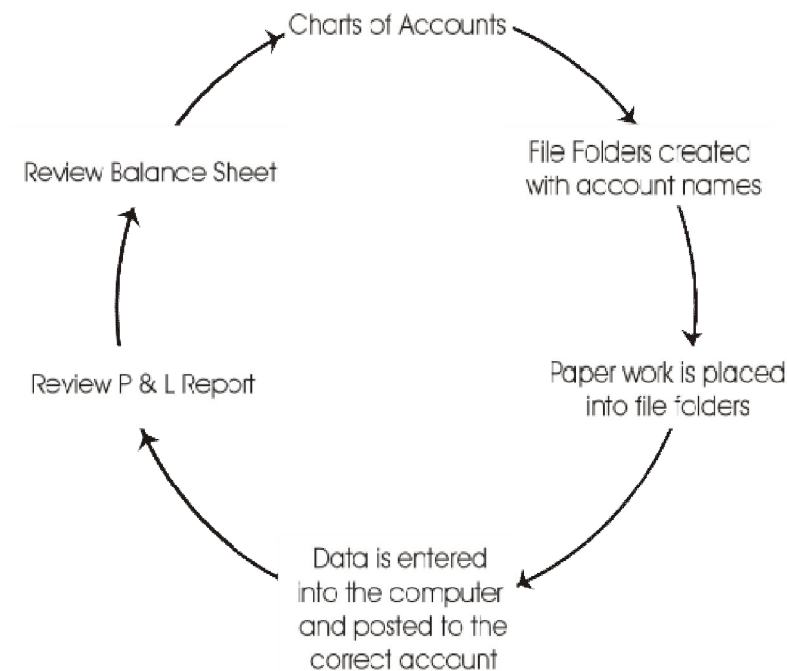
Charts of Accounts

File Folders created with account names

Paper work is placed into file folders

Data is entered into the computer and posted to the correct account

Review P & L Report

Review Balance Sheet